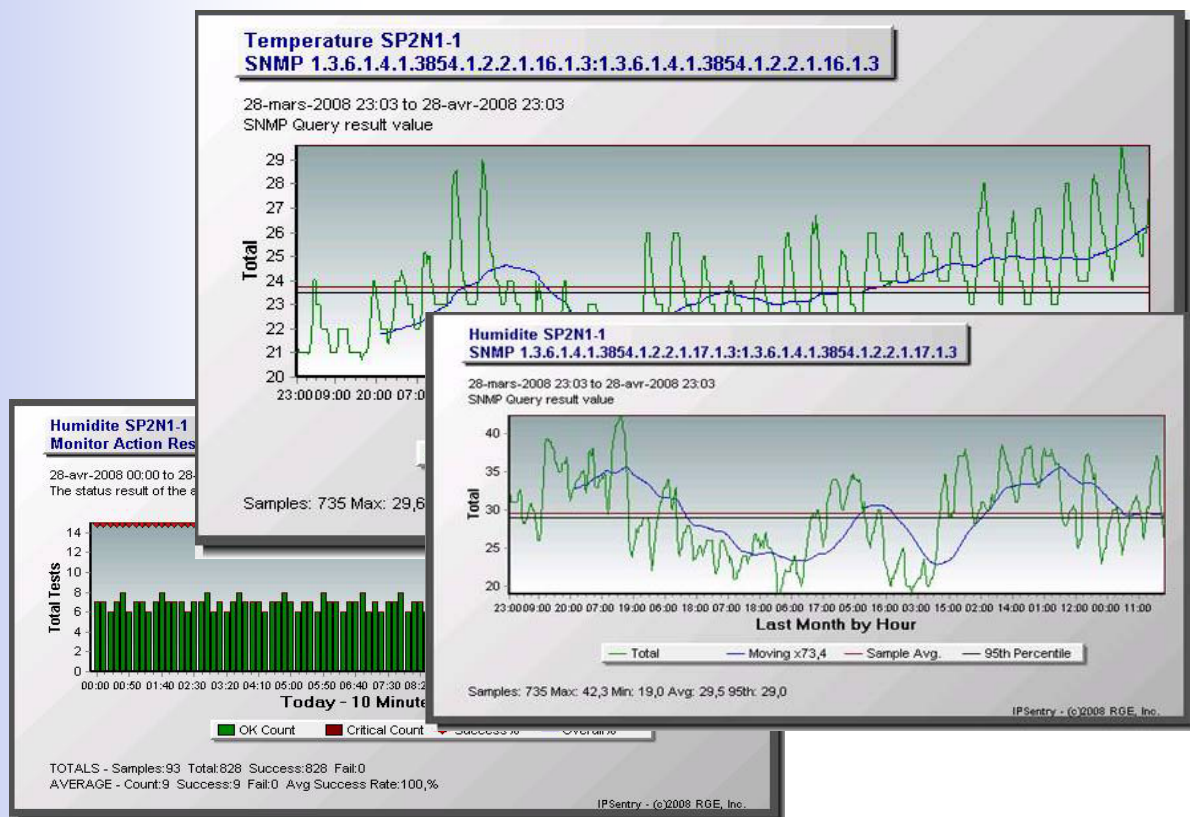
Temperature SP2N1-1
SNMP 1.3.6.1.4.1.3854.1.2.2.1.16.1.3:1.3.6.1.4.1.3854.1.2.2.1.16.1.3

28-mars-2008 23:03 to 28-avr-2008 23:03
SNMP Query result value

Total

29
28
27
26
25
24
23
22
21
20

23:00 09:00 20:00 07:00

Samples: 735 Max: 29,6

Humidite SP2N1-1
SNMP 1.3.6.1.4.1.3854.1.2.2.1.17.1.3:1.3.6.1.4.1.3854.1.2.2.1.17.1.3

28-mars-2008 23:03 to 28-avr-2008 23:03
SNMP Query result value

Total

40
35
30
25
20

23:00 09:00 20:00 07:00 19:00 06:00 18:00 07:00 18:00 06:00 17:00 05:00 16:00 03:00 15:00 02:00 14:00 01:00 12:00 00:00 11:00

Last Month by Hour

Total Moving x73,4 Sample Avg. 95th Percentile

Samples: 735 Max: 42,3 Min: 19,0 Avg: 29,5 95th: 29,0

IPSentry - (c)2008 RGE, Inc.

Humidite SP2N1-1
Monitor Action Res

28-avr-2008 00:00 to 28-
The status result of the a

Total Tests

14
12
10
8
6
4
2
0

00:00 00:50 01:40 02:30 03:20 04:10 05:00 05:50 06:40 07:30 08:2

Today - 10 Minute

OK Count Critical Count Success% Overall%

TOTALS - Samples:93 Total:828 Success:828 Fail:0
AVERAGE - Count:9 Success:9 Fail:0 Avg Success Rate:100,%

IPSentry - (c)2008 RGE, Inc.